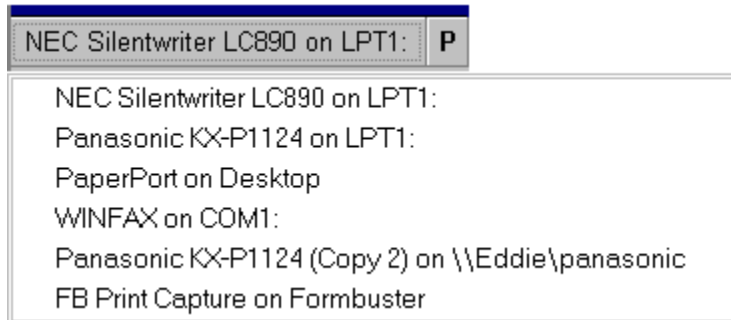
NEC Silentwriter LC890 on LPT1:
P

NEC Silentwriter LC890 on LPT1:
Panasonic KX-P1124 on LPT1:
PaperPort on Desktop
WINFAX on COM1:
Panasonic KX-P1124 (Copy 2) on \\Eddie\panasonic
FB Print Capture on Formbuster